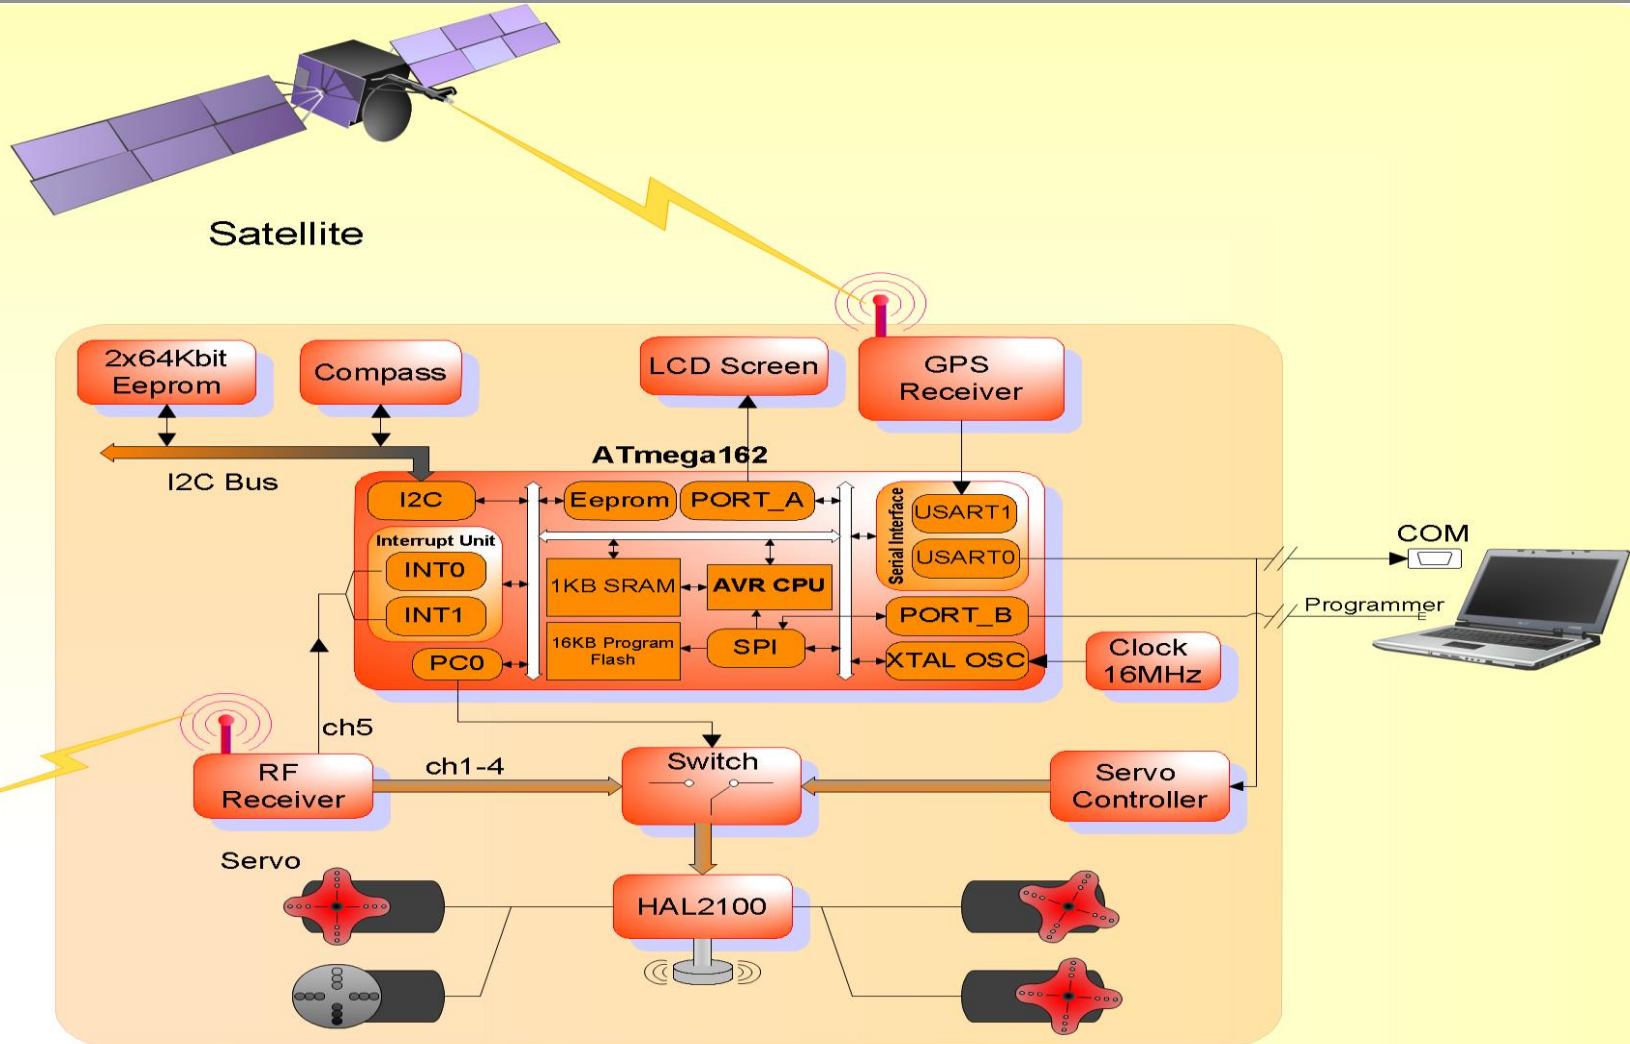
Satellite

2x64Kbit Eeprom

Compass

LCD Screen

GPS Receiver

I2C Bus

ATmega162

I2C

Eeprom

PORT_A

Serial Interface

USART1

USART0

COM

Interrupt Unit

INT0

INT1

1KB SRAM

AVR CPU

PORT_B

Programmer

16KB Program Flash

SPI

PC0

XTAL OSC

Clock 16MHz

ch5

RF Receiver

ch1-4

Switch

Servo Controller

Servo

HAL2100